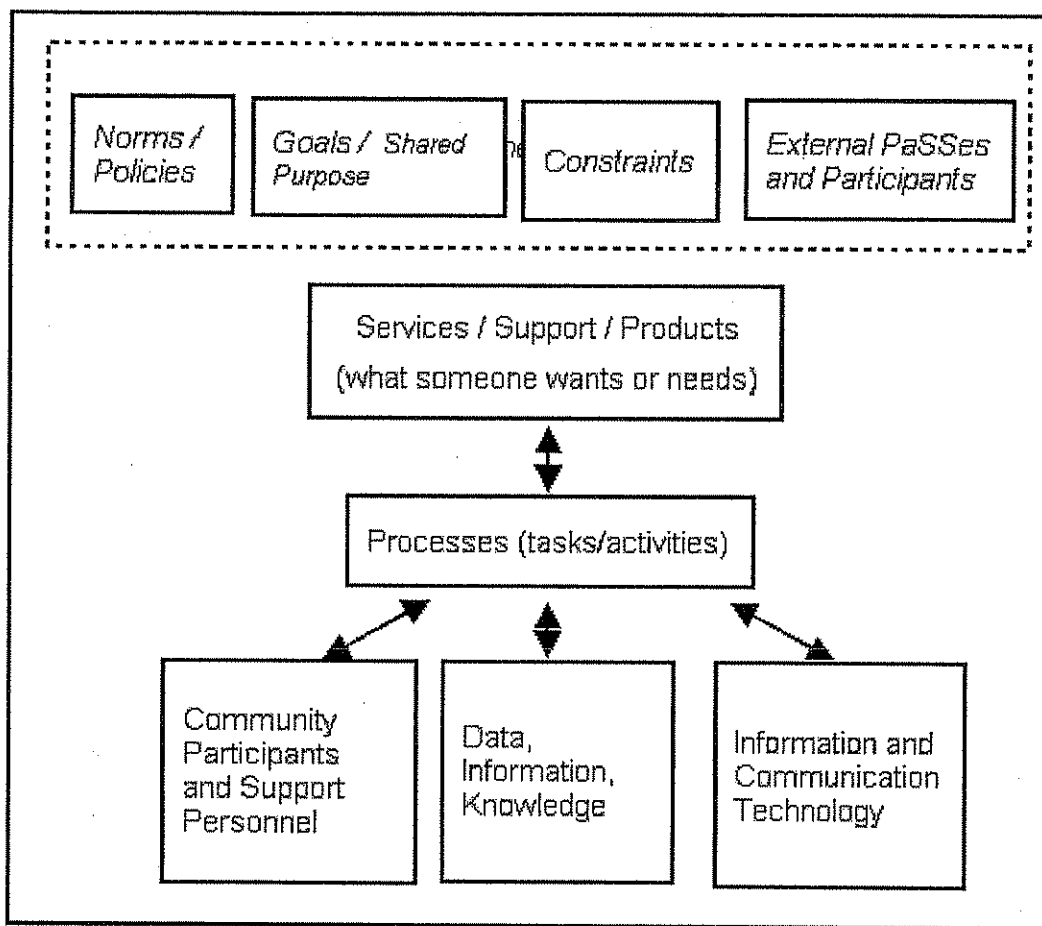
Norms / Policies

Goals / Shared Purpose

he

Constraints

External PaSSes and Participants

Services / Support / Products (what someone wants or needs)

Processes (tasks/activities)

Community Participants and Support Personnel

Data, Information, Knowledge

Information and Communication Technology